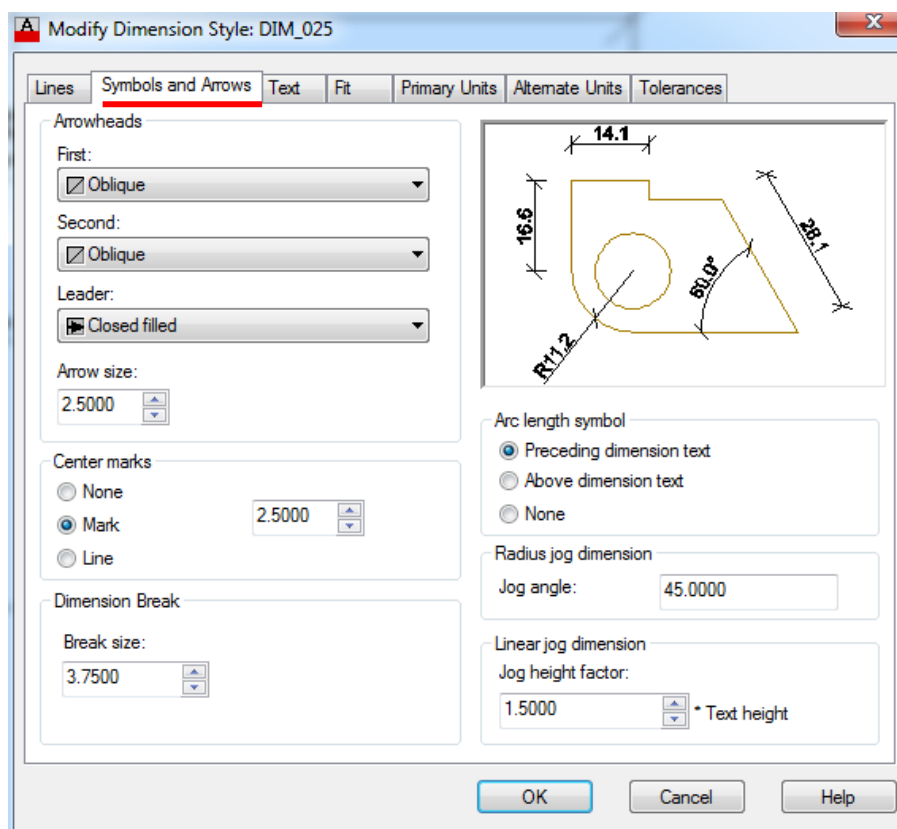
Modify Dimension Style: DIM_025

Lines | Symbols and Arrows | Text | Fit | Primary Units | Alternate Units | Tolerances

Arrowheads
First:
Oblique
Second:
Oblique
Leader:
Closed filled
Arrow size:
2.5000

Center marks
None
Mark
Line
2.5000

Dimension Break
Break size:
3.7500

14.1
16.6
28.1
60.0°
R11.2

Arc length symbol
Preceding dimension text
Above dimension text
None

Radius jog dimension
Jog angle:
45.0000

Linear jog dimension
Jog height factor:
1.5000
* Text height

OK
Cancel
Help